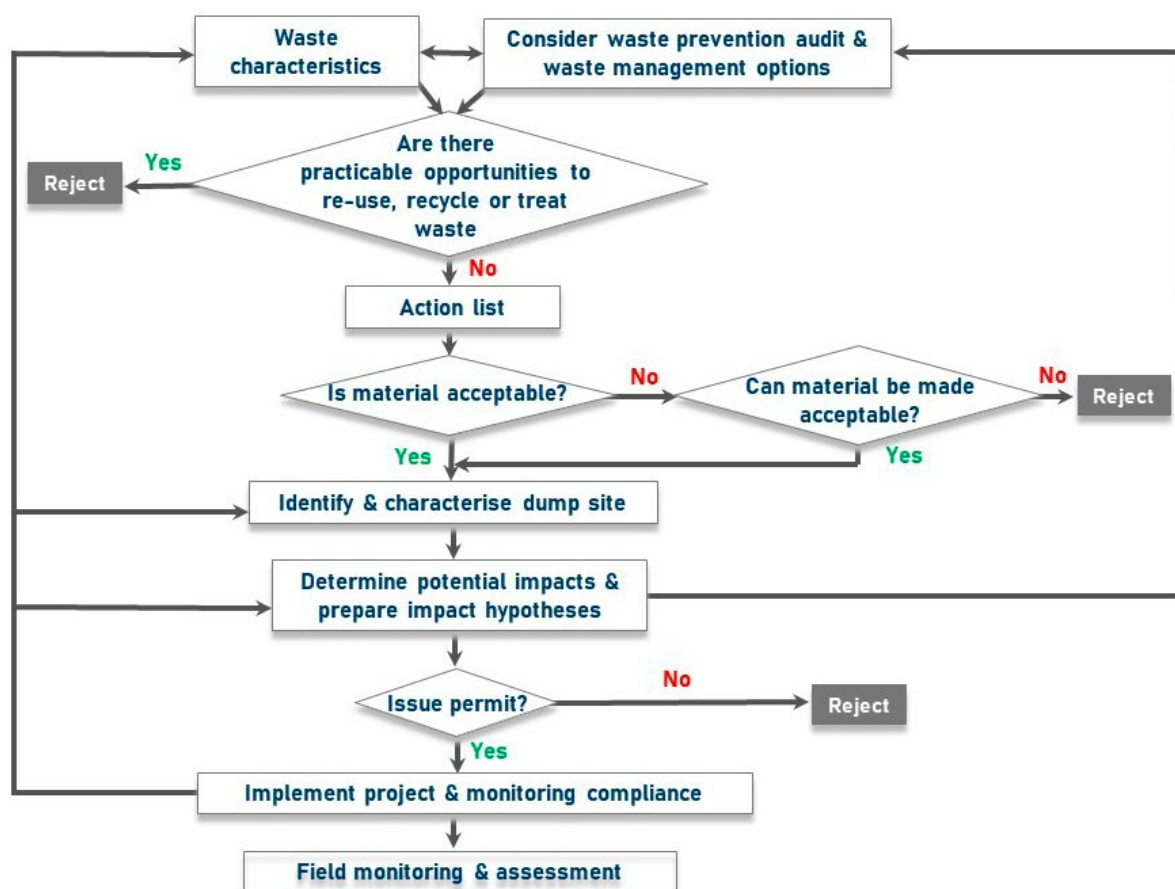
Waste characteristics

Consider waste prevention audit & waste management options

Are there practicable opportunities to re-use, recycle or treat waste

Yes

Reject

No

Action list

Is material acceptable?

No

Can material be made acceptable?

No

Reject

Yes

Yes

Identify & characterise dump site

Determine potential impacts & prepare impact hypotheses

Issue permit?

No

Reject

Yes

Implement project & monitoring compliance

Field monitoring & assessment